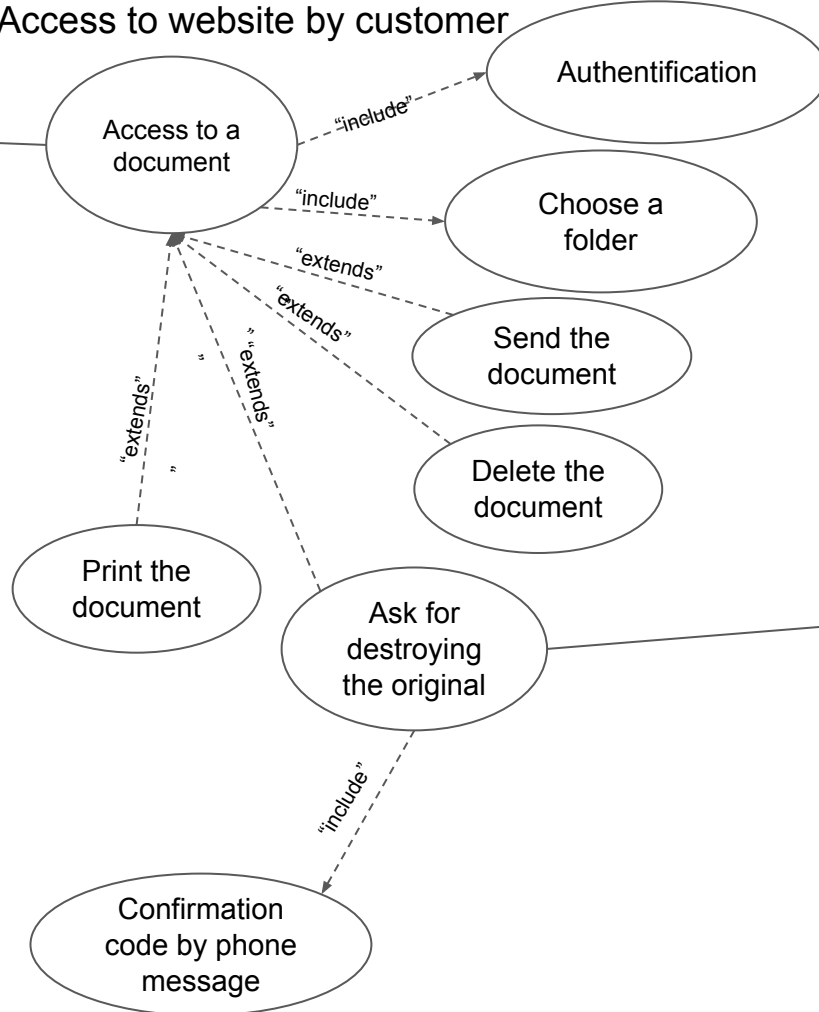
Access to website by customer

Access to a document

"include"

Authentification

"include"

Choose a folder

"extends"

"extends"

Send the document

"extends"

"extends"

Delete the document

Print the document

Ask for destroying the original

"include"

Confirmation code by phone message